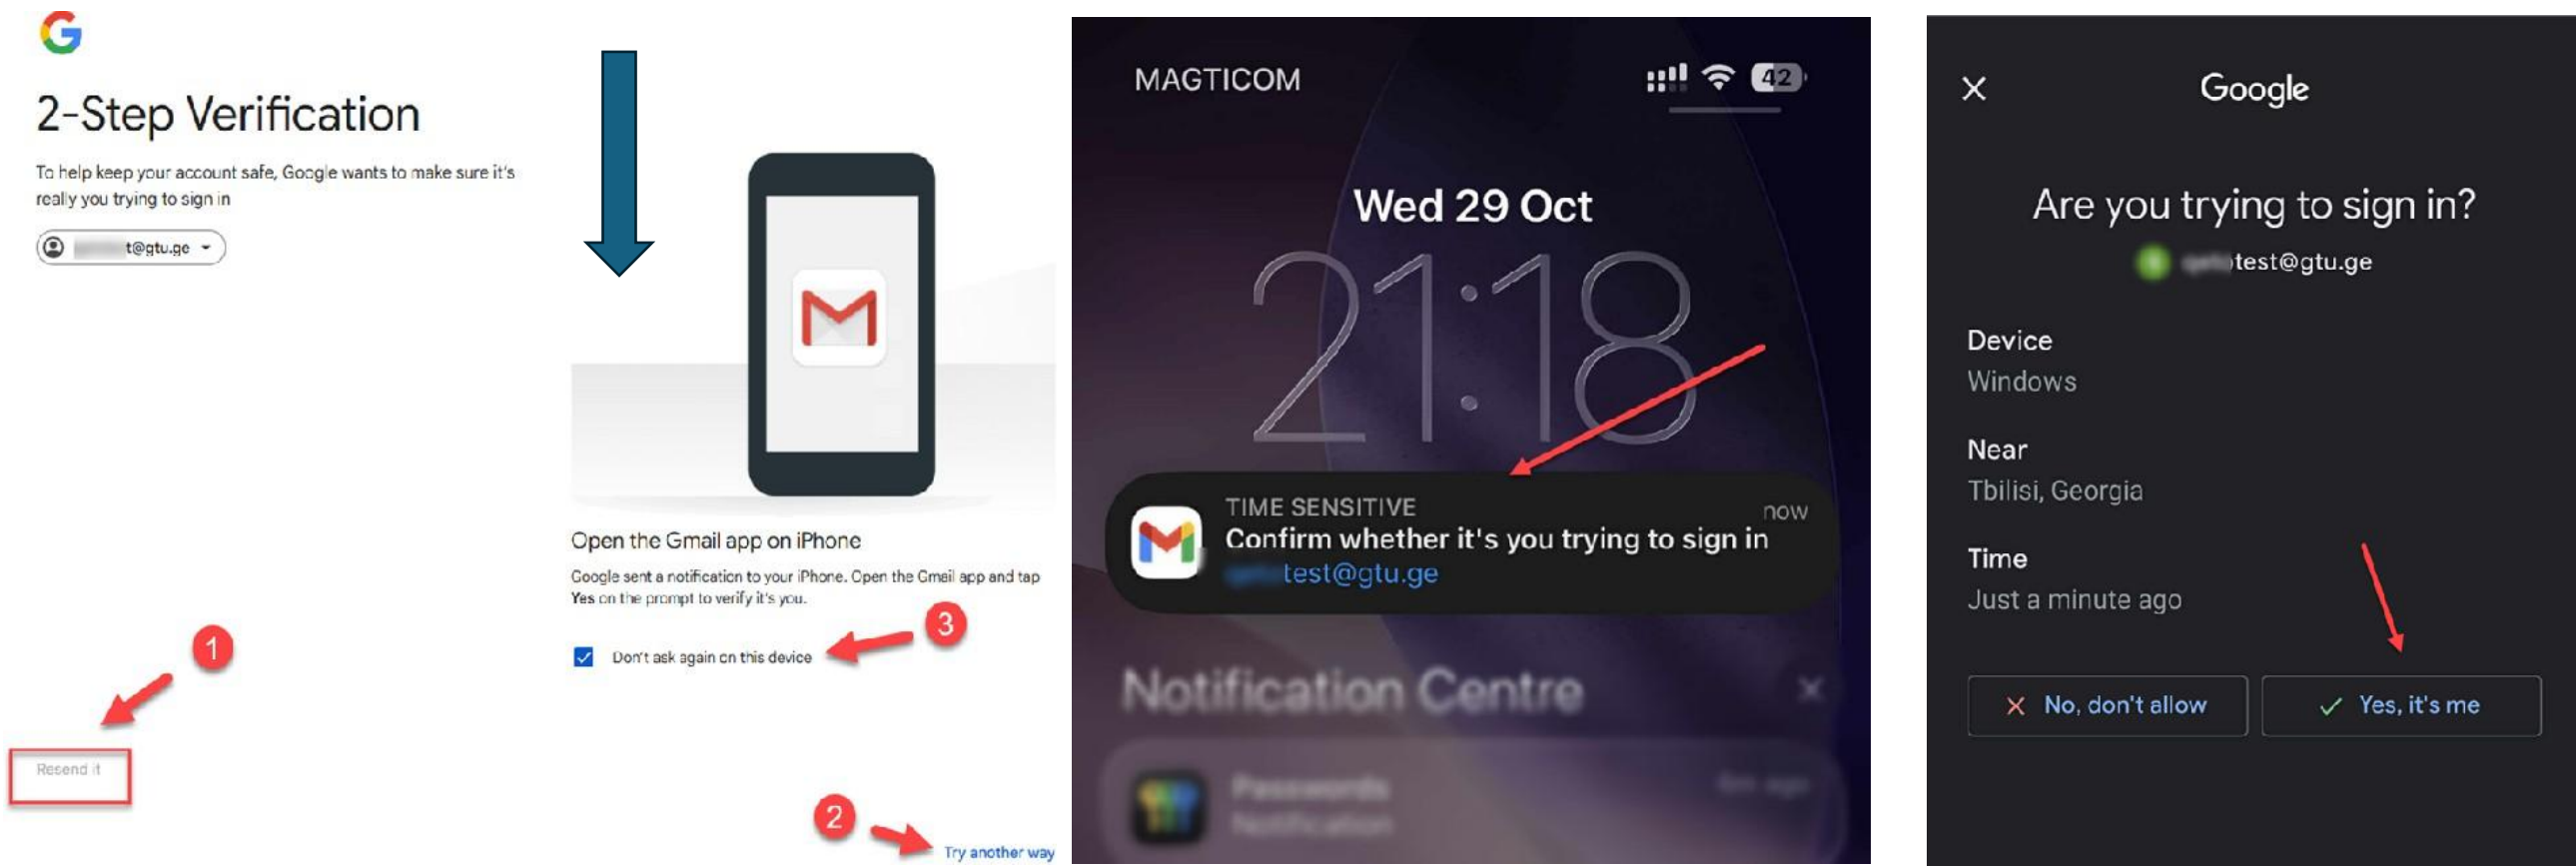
2-Step Verification

To help keep your account safe, Google wants to make sure it's really you trying to sign in

t@gtu.ge

Open the Gmail app on iPhone

Google sent a notification to your iPhone. Open the Gmail app and tap Yes on the prompt to verify it's you.

Don't ask again on this device

3

1

Resend it

2

Try another way

MAGTICOM

42

Wed 29 Oct

21:18

TIME SENSITIVE

now

Confirm whether it's you trying to sign in

test@gtu.ge

Notification Centre

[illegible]

Google

Are you trying to sign in?

test@gtu.ge

Device

Windows

Near

Tbilisi, Georgia

Time

Just a minute ago

No, don't allow

Yes, it's me